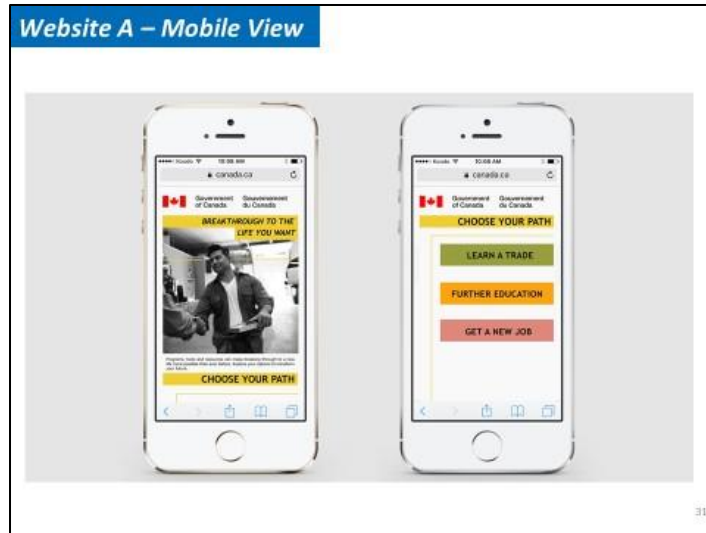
Website A – Mobile View

canada.ca

Government of Canada Gouvernement du Canada

BREAKTHROUGH TO THE LIFE YOU WANT

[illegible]

CHOOSE YOUR PATH

canada.ca

Government of Canada Gouvernement du Canada

CHOOSE YOUR PATH

LEARN A TRADE

FURTHER EDUCATION

GET A NEW JOB

31